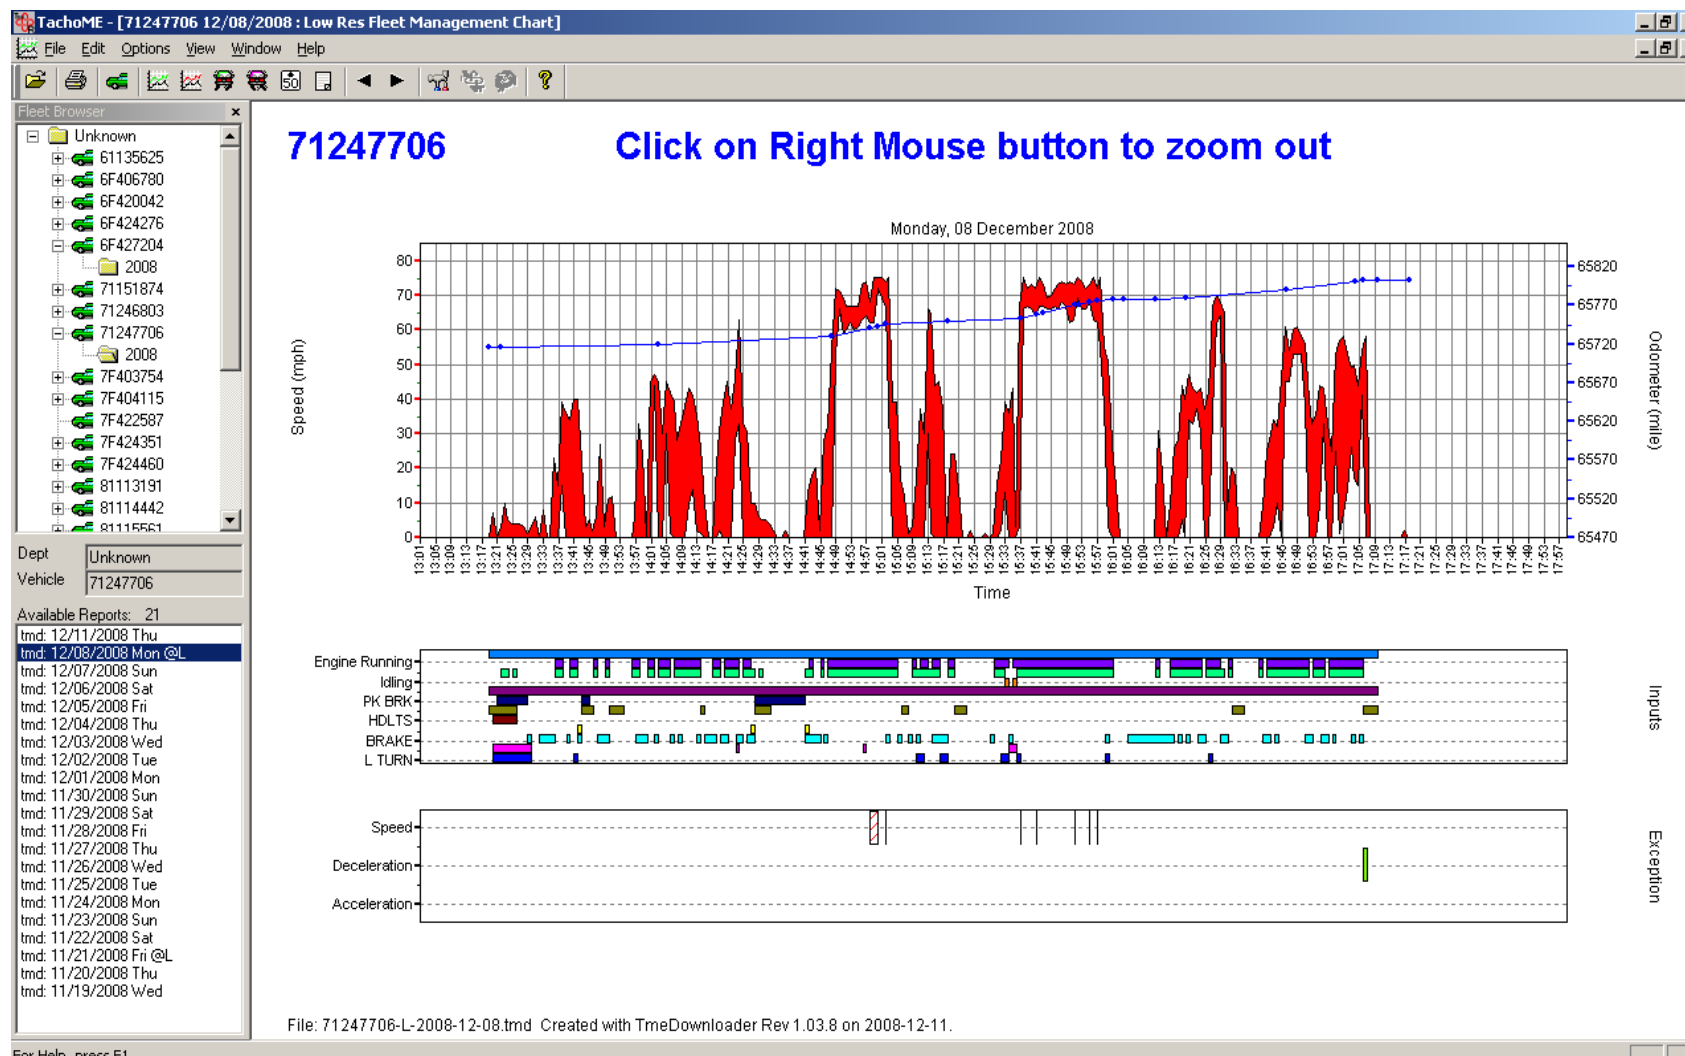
TachoME - [71247706 12/08/2008 : Low Res Fleet Management Chart]

File Edit Options View Window Help

Fleet Browser

Unknown
61135625
6F406780
6F420042
6F424276
6F427204
2008
71151874
71246803
71247706
2008
7F403754
7F404115
7F422587
7F424351
7F424460
81113191
81114442
81115561

Dept Unknown
Vehicle 71247706

Available Reports: 21
tmd: 12/11/2008 Thu
tmd: 12/08/2008 Mon @L
tmd: 12/07/2008 Sun
tmd: 12/06/2008 Sat
tmd: 12/05/2008 Fri
tmd: 12/04/2008 Thu
tmd: 12/03/2008 Wed
tmd: 12/02/2008 Tue
tmd: 12/01/2008 Mon
tmd: 11/30/2008 Sun
tmd: 11/29/2008 Sat
tmd: 11/28/2008 Fri
tmd: 11/27/2008 Thu
tmd: 11/26/2008 Wed
tmd: 11/25/2008 Tue
tmd: 11/24/2008 Mon
tmd: 11/23/2008 Sun
tmd: 11/22/2008 Sat
tmd: 11/21/2008 Fri @L
tmd: 11/20/2008 Thu
tmd: 11/19/2008 Wed

71247706 Click on Right Mouse button to zoom out

Monday, 08 December 2008

Speed (mph)
80 70 60 50 40 30 20 10 0

Odometer (mile)
65820 65770 65720 65670 65620 65570 65520 65470

13:01 13:05 13:09 13:13 13:17 13:21 13:25 13:29 13:33 13:37 13:41 13:45 13:49 13:53 13:57 14:01 14:05 14:09 14:13 14:17 14:21 14:25 14:29 14:33 14:37 14:41 14:45 14:49 14:53 14:57 15:01 15:05 15:09 15:13 15:17 15:21 15:25 15:29 15:33 15:37 15:41 15:45 15:49 15:53 15:57 16:01 16:05 16:09 16:13 16:17 16:21 16:25 16:29 16:33 16:37 16:41 16:45 16:49 16:53 16:57 17:01 17:05 17:09 17:13 17:17 17:21 17:25 17:29 17:33 17:37 17:41 17:45 17:49 17:53 17:57

Time

Engine Running
Idling
PK BRK
HDLTS
BRAKE
L TURN

Inputs

Speed
Deceleration
Acceleration

Exception

File: 71247706-L-2008-12-08.tmd Created with TmeDownloader Rev 1.03.8 on 2008-12-11.

For Help, press F1